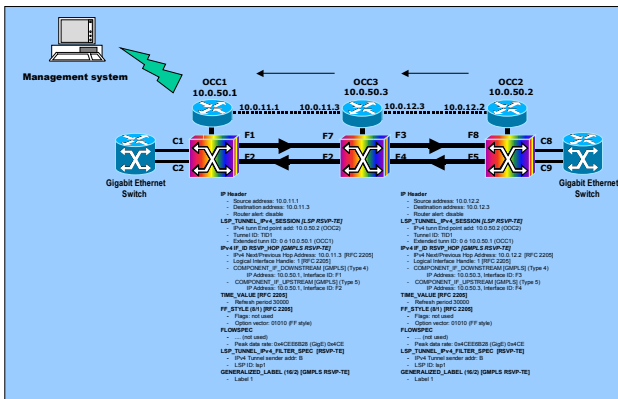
Management system

OCC1
10.0.50.1

OCC3
10.0.50.3

OCC2
10.0.50.2

10.0.11.1

10.0.11.3

10.0.12.3

10.0.12.2

C1
C2

F1
F2

F7
F2

F3
F4

F8
F5

C8
C9

Gigabit Ethernet Switch

Gigabit Ethernet Switch

IP Header
- Source address: 10.0.11.1
- Destination address: 10.0.11.3
- Router alert: disable
LSP_TUNNEL_IPv4_SESSION [LSP RSVP-TE]
- IPv4 tunnel End point add: 10.0.50.2 (OCC2)
- Tunnel ID: TID1
- Extended tunnel ID: 0 & 10.0.50.1 (OCC1)
IPv4 IF_ID RSVP_HOP [GMPLS RSVP-TE]
- IPv4 Next/Previous Hop Address: 10.0.11.3 [RFC 2205]
- Logical Interface Handle: 1 [RFC 2205]
- COMPONENT_IF_DOWNSTREAM [GMPLS] (Type 4)
IP Address: 10.0.50.1, Interface ID: F1
- COMPONENT_IF_UPSTREAM [GMPLS] (Type 5)
IP Address: 10.0.50.1, Interface ID: F2
TIME_VALUE [RFC 2205]
- Refresh period 30000
FF_STYLE (8/1) [RFC 2205]
- Flags: not used
- Option vector: 01010 (FF style)
FLOWSPEC
- ... (not used)
- Peak data rate: 0x4CEE6B28 (GigE) 0x4CE
LSP_TUNNEL_IPv4_FILTER_SPEC [RSVP-TE]
- IPv4 Tunnel sender addr: B
- LSP ID: lsp1
GENERALIZED_LABEL (16/2) [GMPLS RSVP-TE]
- Label 1

IP Header
- Source address: 10.0.12.2
- Destination address: 10.0.12.3
- Router alert: disable
LSP_TUNNEL_IPv4_SESSION [LSP RSVP-TE]
- IPv4 tunnel End point add: 10.0.50.2 (OCC2)
- Tunnel ID: TID1
- Extended tunnel ID: 0 & 10.0.50.1 (OCC1)
IPv4 IF_ID RSVP_HOP [GMPLS RSVP-TE]
- IPv4 Next/Previous Hop Address: 10.0.12.2 [RFC 2205]
- Logical Interface Handle: 1 [RFC 2205]
- COMPONENT_IF_DOWNSTREAM [GMPLS] (Type 4)
IP Address: 10.0.50.3, Interface ID: F3
- COMPONENT_IF_UPSTREAM [GMPLS] (Type 5)
IP Address: 10.0.50.3, Interface ID: F4
TIME_VALUE [RFC 2205]
- Refresh period 30000
FF_STYLE (8/1) [RFC 2205]
- Flags: not used
- Option vector: 01010 (FF style)
FLOWSPEC
- ... (not used)
- Peak data rate: 0x4CEE6B28 (GigE) 0x4CE
LSP_TUNNEL_IPv4_FILTER_SPEC [RSVP-TE]
- IPv4 Tunnel sender addr: B
- LSP ID: lsp1
GENERALIZED_LABEL (16/2) [GMPLS RSVP-TE]
- Label 1